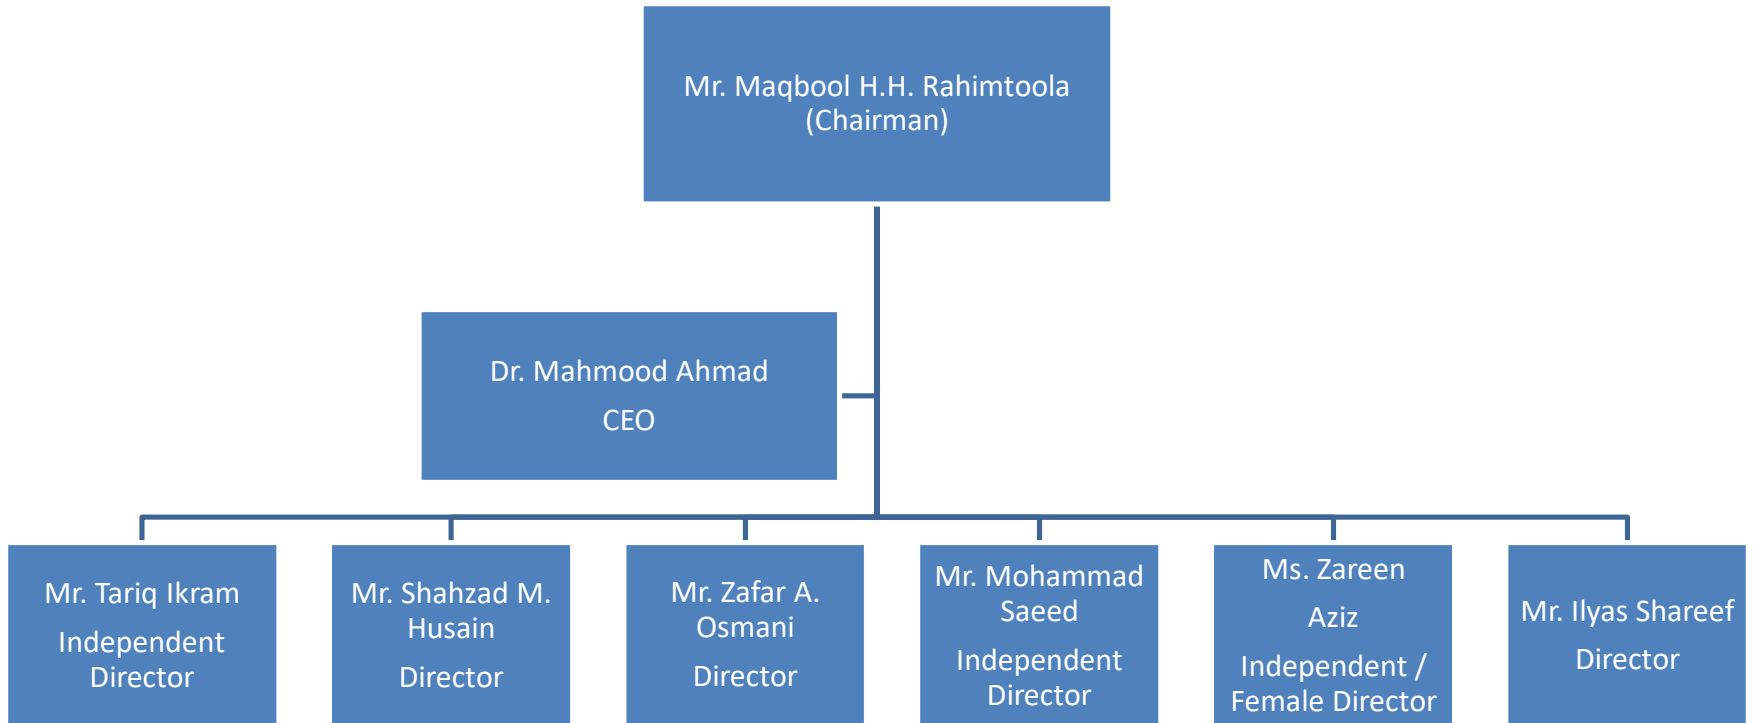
Mr. Maqbool H.H. Rahimtoola
(Chairman)

Dr. Mahmood Ahmad
CEO

Mr. Tariq Ikram
Independent Director

Mr. Shahzad M. Husain
Director

Mr. Zafar A. Osmani
Director

Mr. Mohammad Saeed
Independent Director

Ms. Zareen Aziz
Independent / Female Director

Mr. Ilyas Shareef
Director